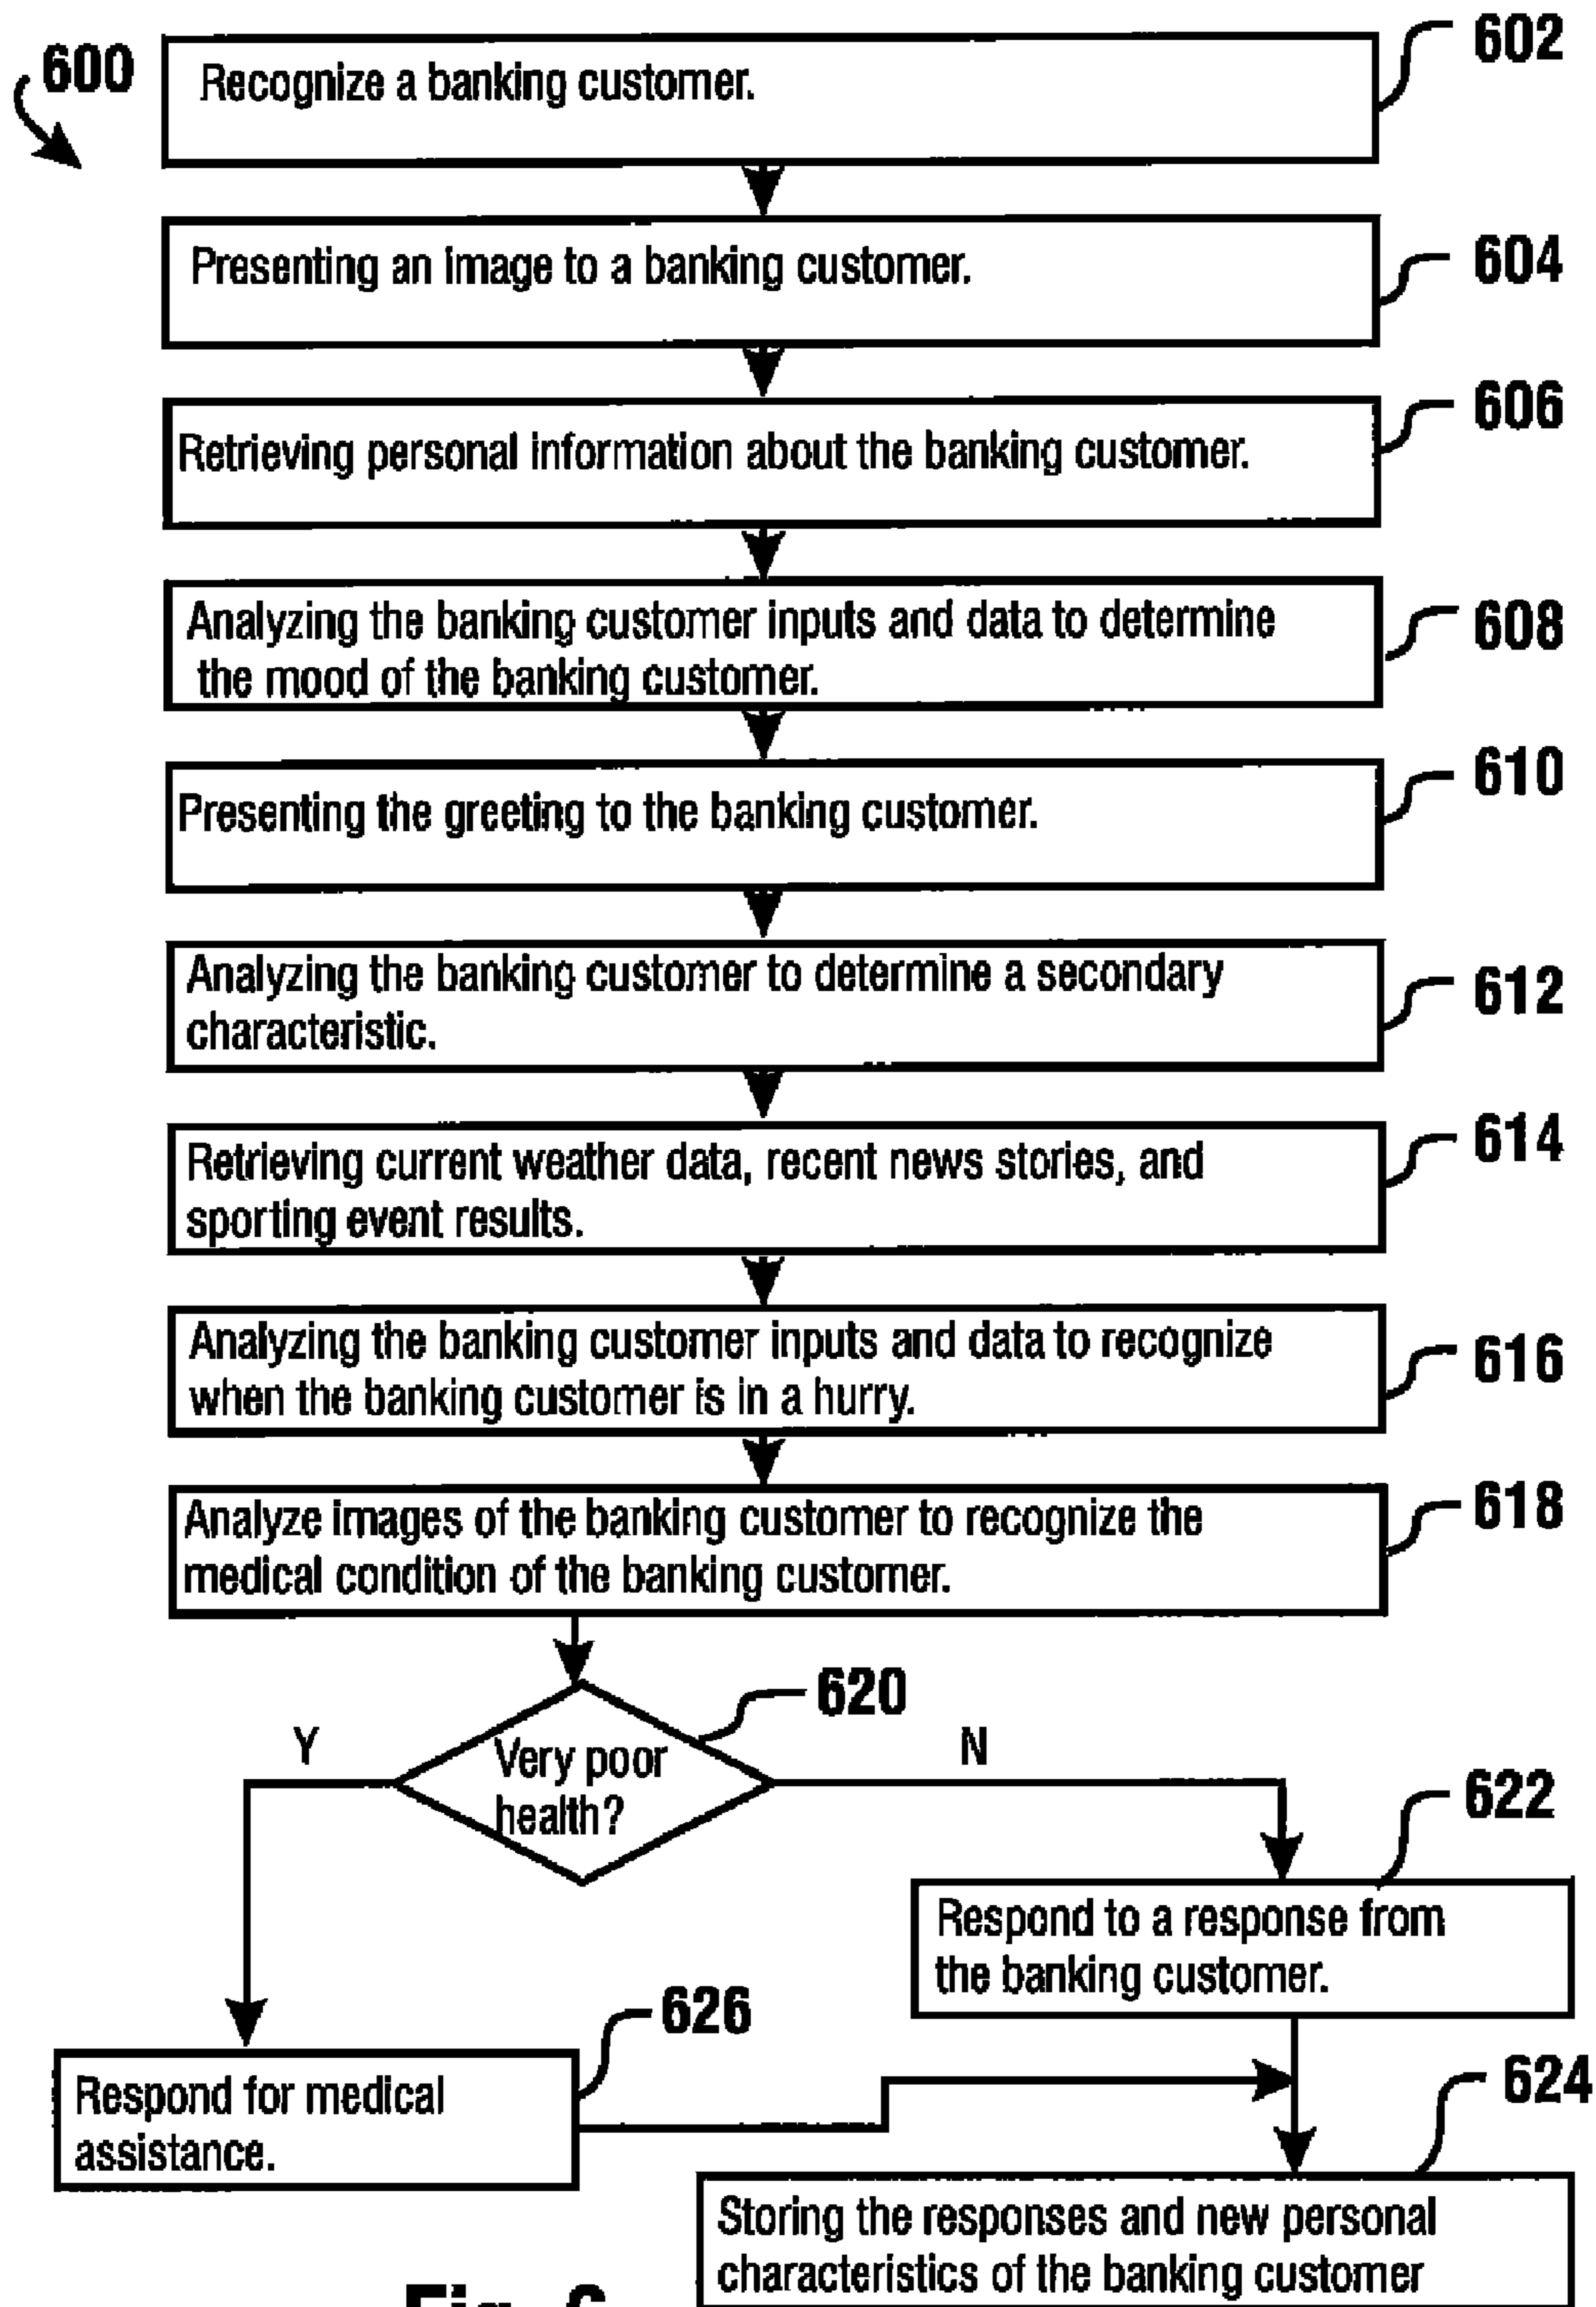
600

602
Recognize a banking customer.

604
Presenting an image to a banking customer.

606
Retrieving personal information about the banking customer.

608
Analyzing the banking customer inputs and data to determine the mood of the banking customer.

610
Presenting the greeting to the banking customer.

612
Analyzing the banking customer to determine a secondary characteristic.

614
Retrieving current weather data, recent news stories, and sporting event results.

616
Analyzing the banking customer inputs and data to recognize when the banking customer is in a hurry.

618
Analyze images of the banking customer to recognize the medical condition of the banking customer.

620
Very poor health?

Y

N

622
Respond to a response from the banking customer.

626
Respond for medical assistance.

624
Storing the responses and new personal characteristics of the banking customer

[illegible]